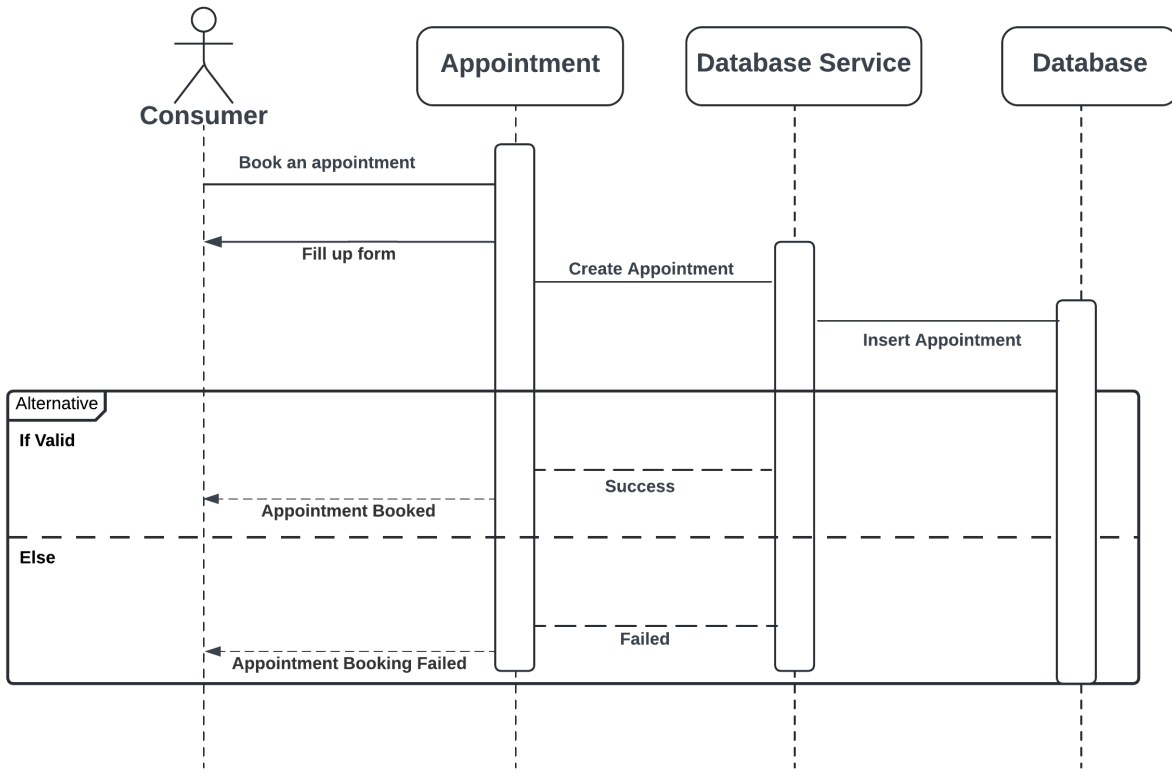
Consumer

Appointment

Database Service

Database

Book an appointment

Fill up form

Create Appointment

Insert Appointment

Alternative

If Valid

Success

Appointment Booked

Else

Failed

Appointment Booking Failed